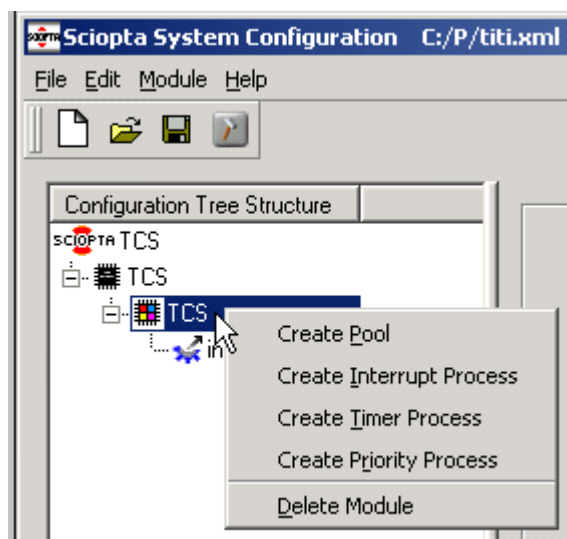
Sciopta System Configuration C:/P/titi.xml

File Edit Module Help

Configuration Tree Structure

SCIOPTA TCS

TCS

TCS

in

Create Pool

Create Interrupt Process

Create Timer Process

Create Priority Process

Delete Module